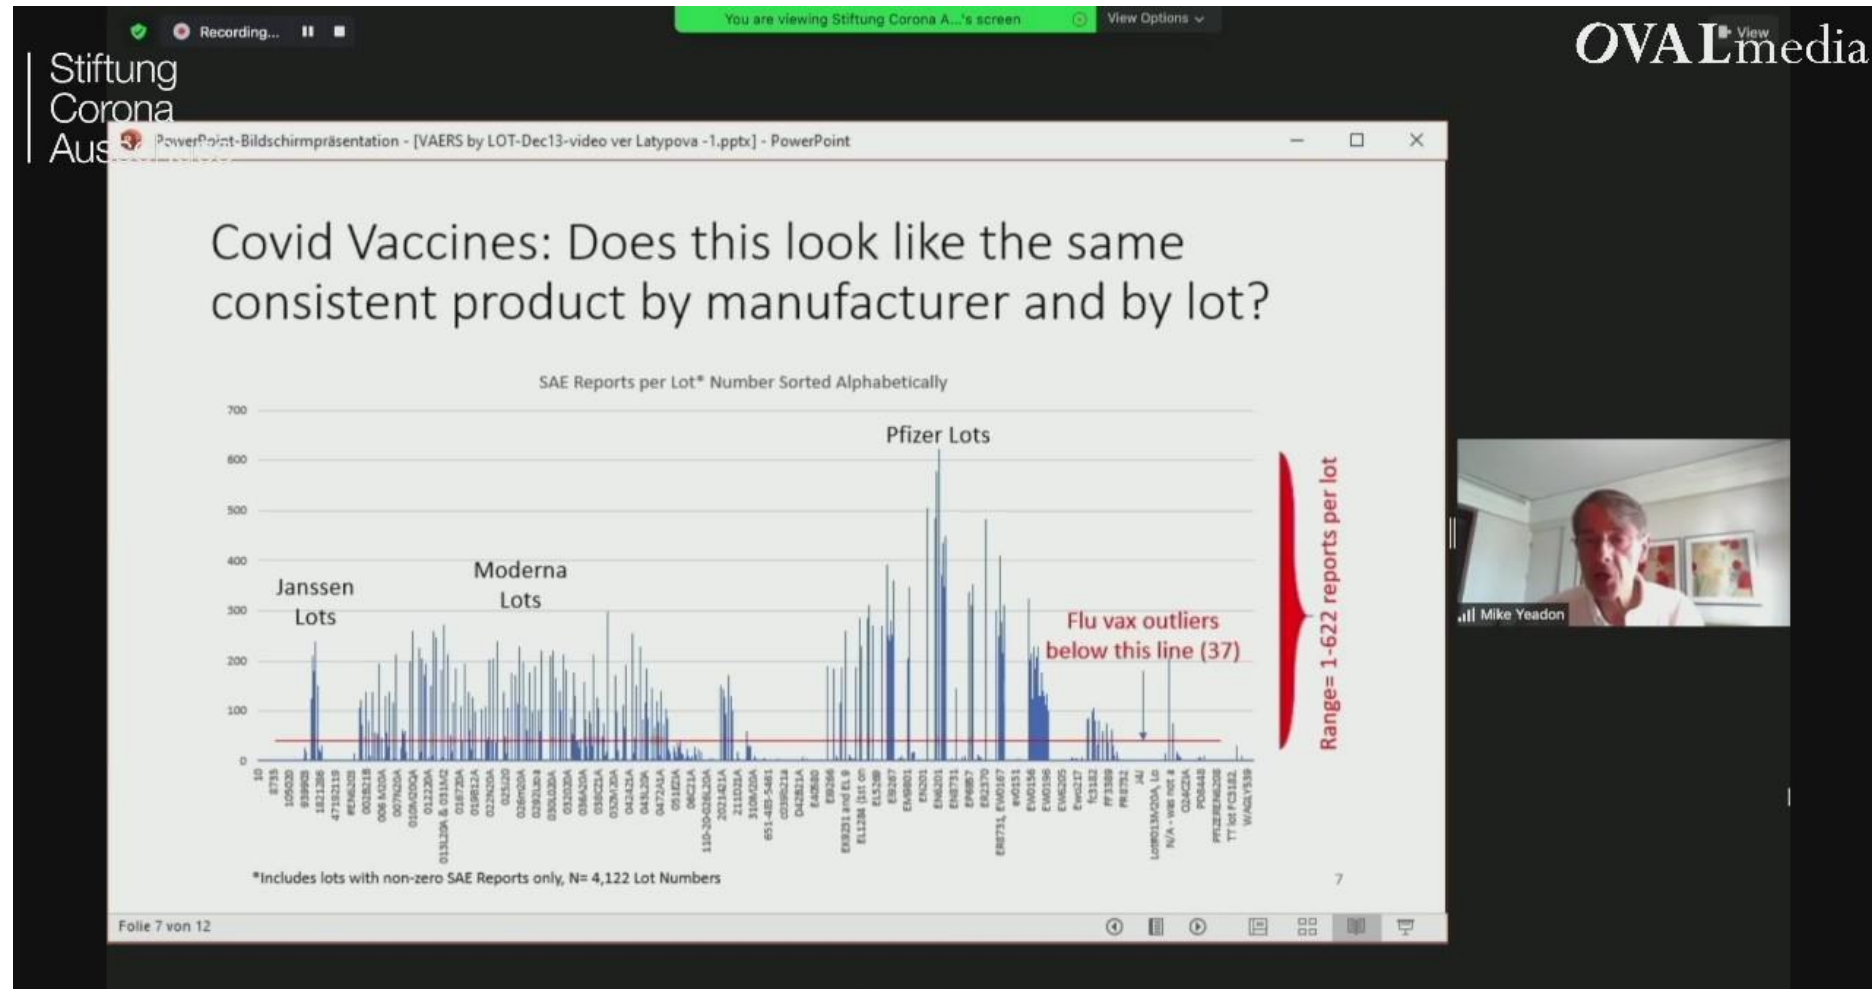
Recording...

You are viewing Stiftung Corona A...'s screen

View Options

OVALmedia

View

Stiftung Corona Aus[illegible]

PowerPoint-Bildschirmpräsentation - [VAERS by LOT-Dec13-video ver Latypova -1.pptx] - PowerPoint

Covid Vaccines: Does this look like the same consistent product by manufacturer and by lot?

SAE Reports per Lot* Number Sorted Alphabetically

700
600
500
400
300
200
100
0

Janssen Lots

Moderna Lots

Pfizer Lots

Flu vax outliers below this line (37)

Range= 1-622 reports per lot

*Includes lots with non-zero SAE Reports only, N= 4,122 Lot Numbers

7

Folie 7 von 12

Mike Yeadon